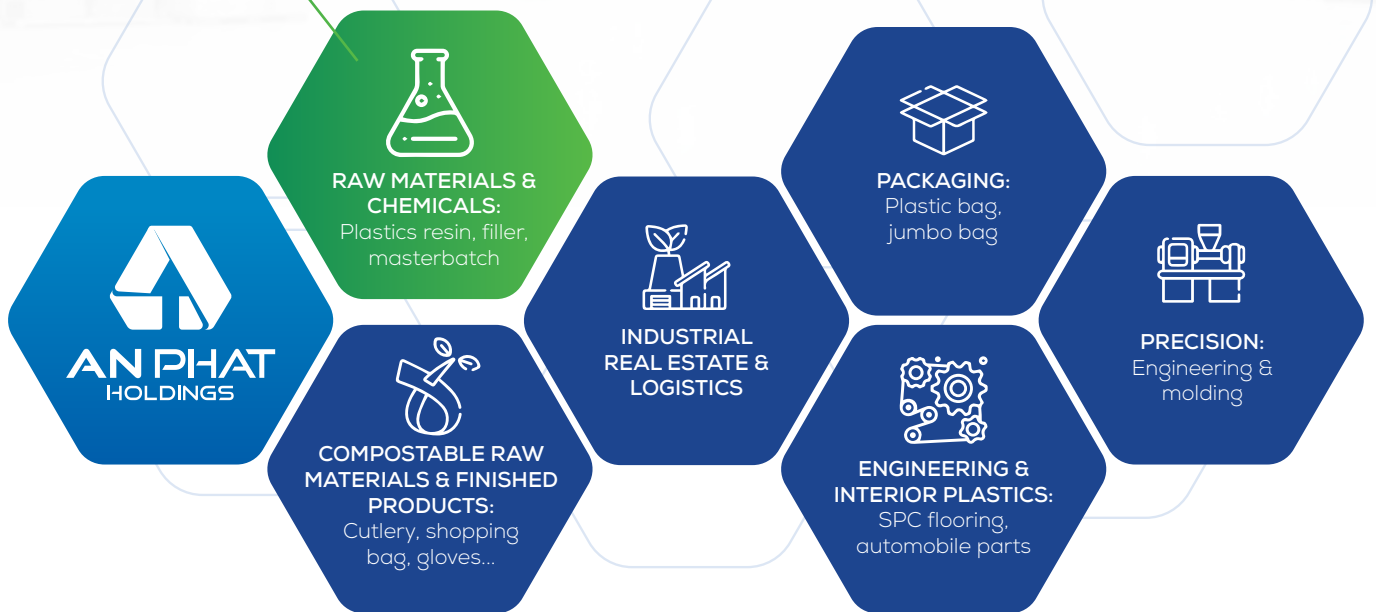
AN PHAT
HOLDINGS

RAW MATERIALS & CHEMICALS:
Plastics resin, filler, masterbatch

COMPOSTABLE RAW MATERIALS & FINISHED PRODUCTS:
Cutlery, shopping bag, gloves...

INDUSTRIAL REAL ESTATE & LOGISTICS

PACKAGING:
Plastic bag, jumbo bag

ENGINEERING & INTERIOR PLASTICS:
SPC flooring, automobile parts

PRECISION:
Engineering & molding